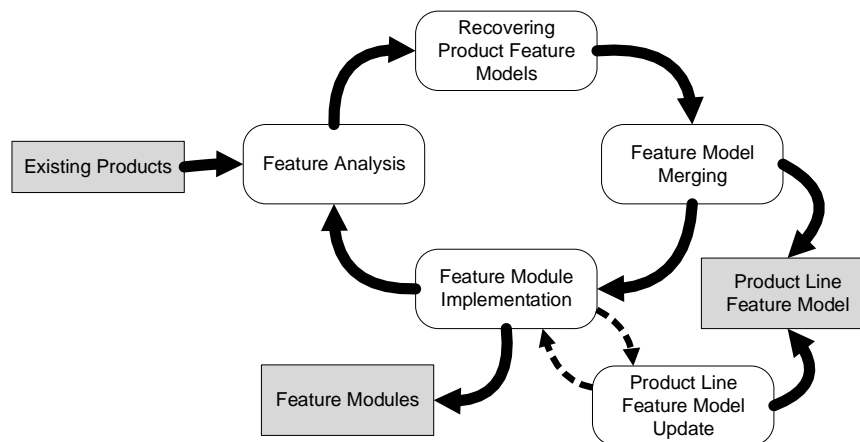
Recovering Product Feature Models

Existing Products

Feature Analysis

Feature Model Merging

Feature Module Implementation

Product Line Feature Model

Feature Modules

Product Line Feature Model Update